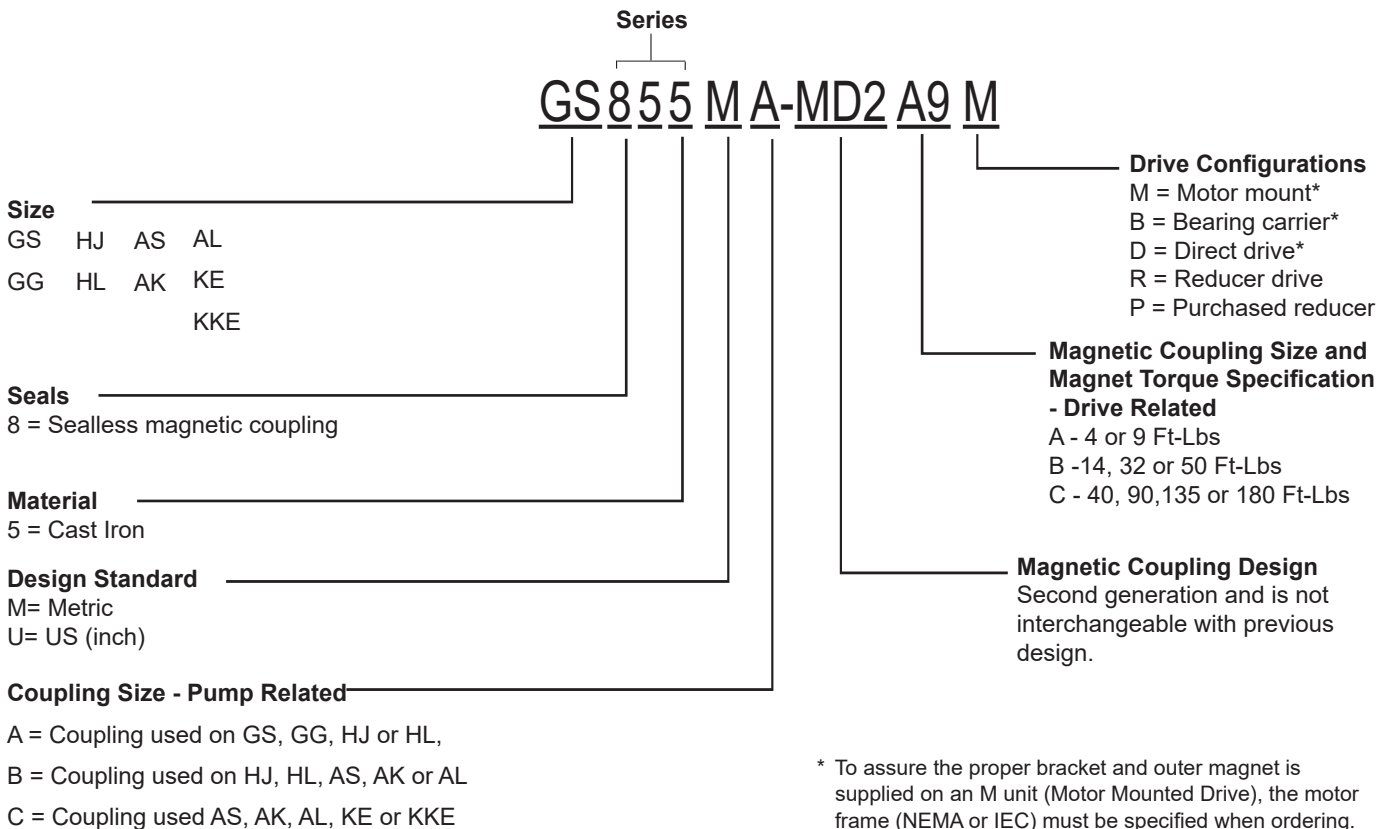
Series

GS 8 5 5 M A-MD2 A9 M

Size
GS HJ AS AL
GG HL AK KE
KKE

Seals
8 = Sealless magnetic coupling

Material
5 = Cast Iron

Design Standard
M= Metric
U= US (inch)

Coupling Size - Pump Related
A = Coupling used on GS, GG, HJ or HL,
B = Coupling used on HJ, HL, AS, AK or AL
C = Coupling used AS, AK, AL, KE or KKE

Drive Configurations
M = Motor mount*
B = Bearing carrier*
D = Direct drive*
R = Reducer drive
P = Purchased reducer

Magnetic Coupling Size and Magnet Torque Specification - Drive Related
A - 4 or 9 Ft-Lbs
B -14, 32 or 50 Ft-Lbs
C - 40, 90,135 or 180 Ft-Lbs

Magnetic Coupling Design
Second generation and is not interchangeable with previous design.

* To assure the proper bracket and outer magnet is supplied on an M unit (Motor Mounted Drive), the motor frame (NEMA or IEC) must be specified when ordering.